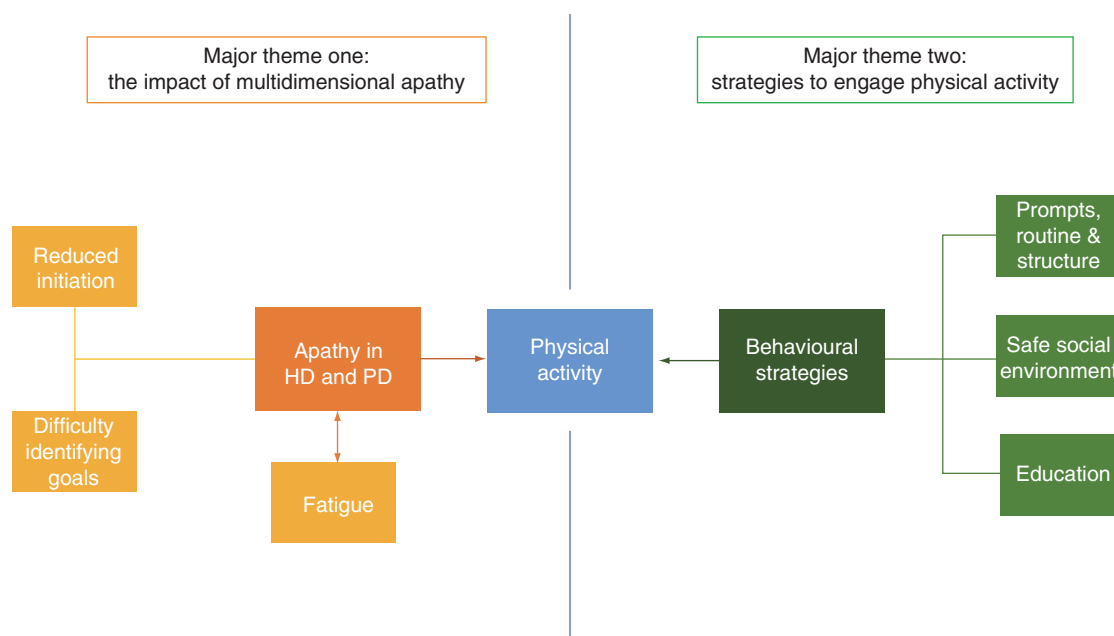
Major theme one:
the impact of multidimensional apathy

Major theme two:
strategies to engage physical activity

Reduced initiation

Difficulty identifying goals

Apathy in HD and PD

Fatigue

Physical activity

Behavioural strategies

Prompts, routine & structure

Safe social environment

Education